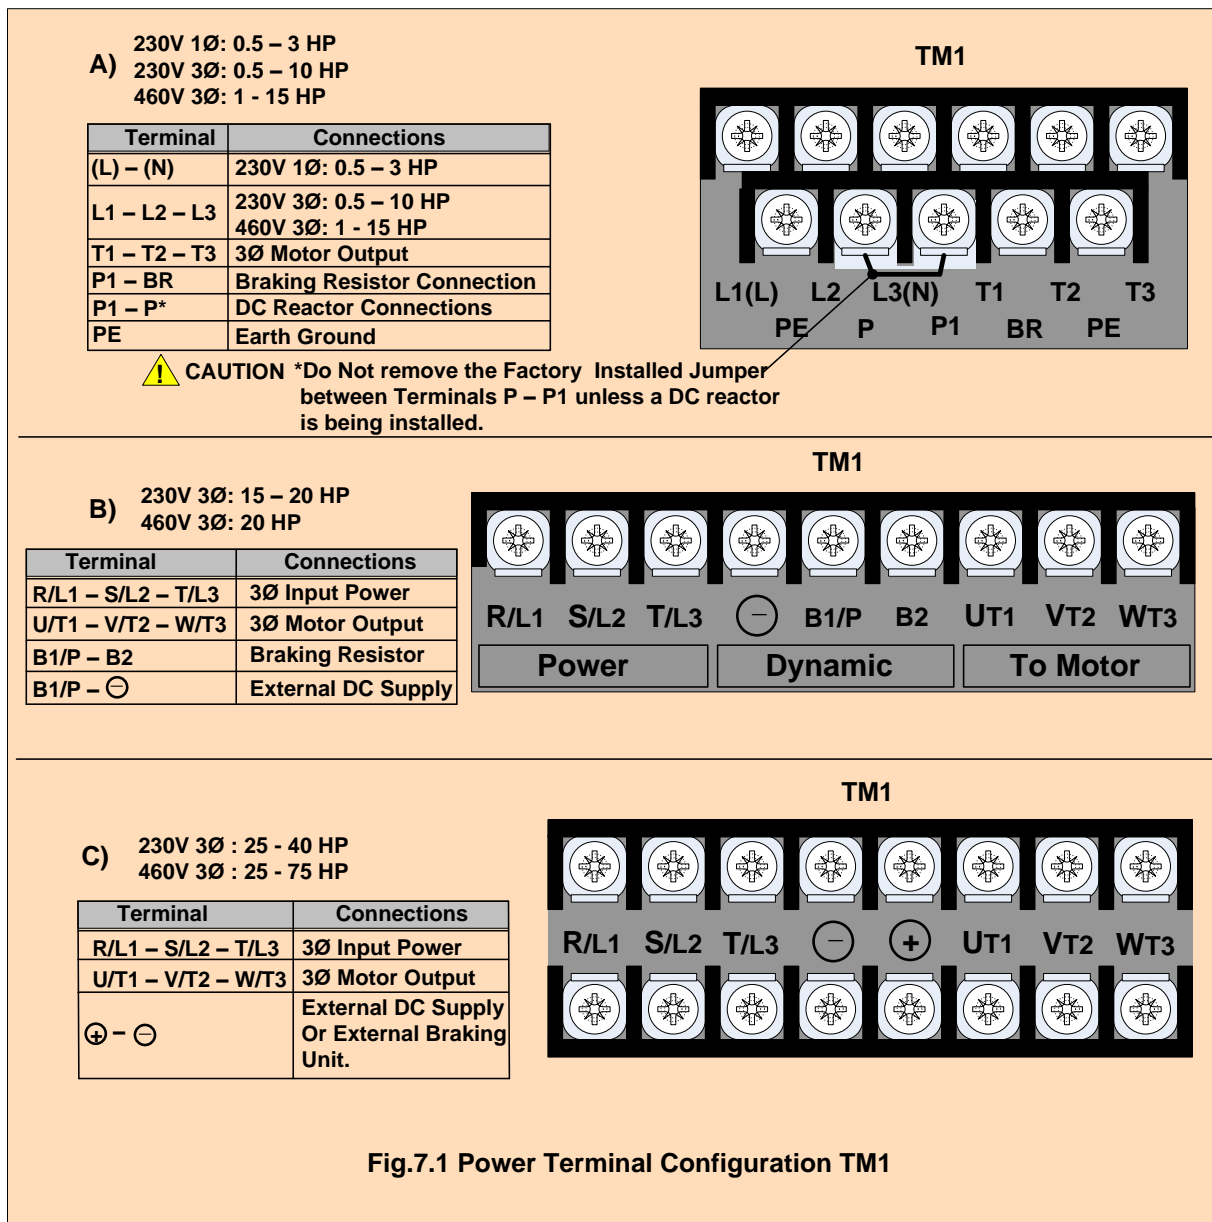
A) 230V 1Ø: 0.5 – 3 HP
230V 3Ø: 0.5 – 10 HP
460V 3Ø: 1 - 15 HP

| Terminal | Connections |
|---|---|
| (L) – (N) | 230V 1Ø: 0.5 – 3 HP |
| L1 – L2 – L3 | 230V 3Ø: 0.5 – 10 HP 460V 3Ø: 1 - 15 HP |
| T1 – T2 – T3 | 3Ø Motor Output |
| P1 – BR | Braking Resistor Connection |
| P1 – P* | DC Reactor Connections |
| PE | Earth Ground |

CAUTION *Do Not remove the Factory Installed Jumper between Terminals P – P1 unless a DC reactor is being installed.

TM1

L1(L) L2 L3(N) T1 T2 T3
PE P P1 BR PE

TM1

B) 230V 3Ø: 15 – 20 HP
460V 3Ø: 20 HP

| Terminal | Connections |
|---|---|
| R/L1 – S/L2 – T/L3 | 3Ø Input Power |
| U/T1 – V/T2 – W/T3 | 3Ø Motor Output |
| B1/P – B2 | Braking Resistor |
| B1/P – ⊖ | External DC Supply |

R/L1 S/L2 T/L3 ⊖ B1/P B2 UT1 VT2 WT3
Power Dynamic To Motor

TM1

C) 230V 3Ø : 25 - 40 HP
460V 3Ø : 25 - 75 HP

| Terminal | Connections |
|---|---|
| R/L1 – S/L2 – T/L3 | 3Ø Input Power |
| U/T1 – V/T2 – W/T3 | 3Ø Motor Output |
| ⊕ – ⊖ | External DC Supply Or External Braking Unit. |

R/L1 S/L2 T/L3 ⊖ ⊕ UT1 VT2 WT3

Fig.7.1 Power Terminal Configuration TM1